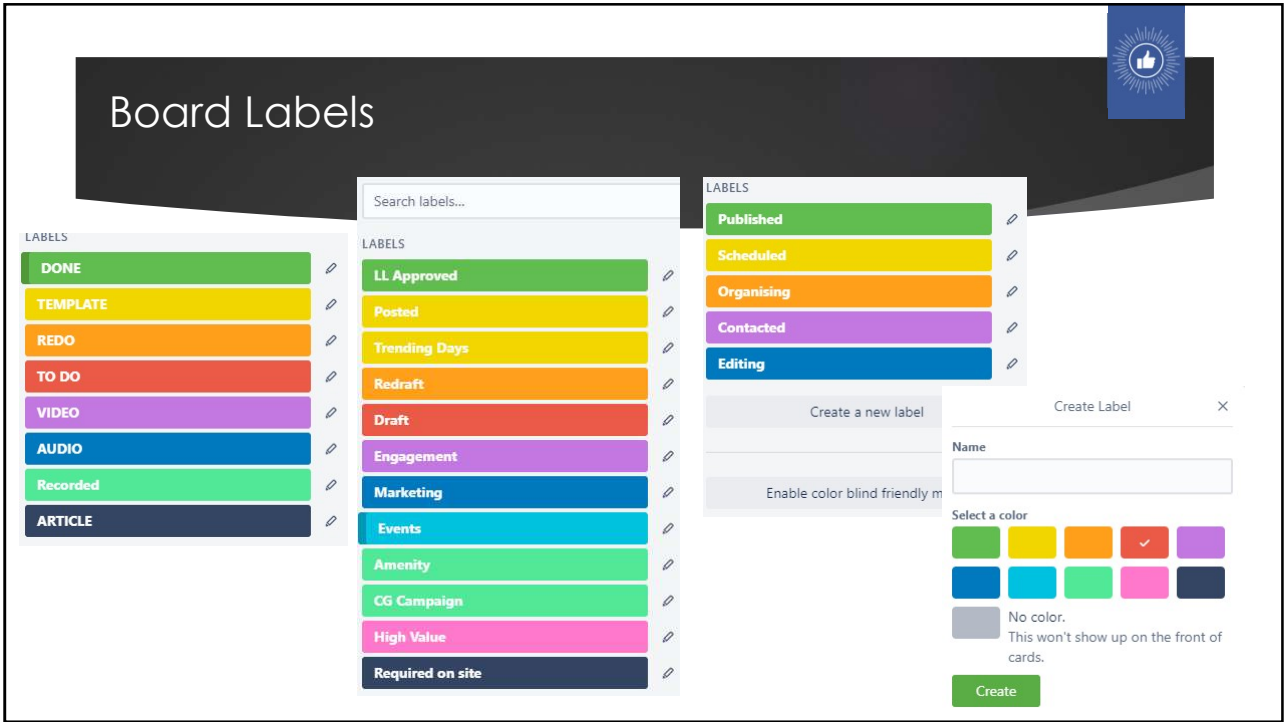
Board Labels

LABELS

DONE

TEMPLATE

REDO

TO DO

VIDEO

AUDIO

Recorded

ARTICLE

Search labels...

LABELS

LL Approved

Posted

Trending Days

Redraft

Draft

Engagement

Marketing

Events

Amenity

CG Campaign

High Value

Required on site

LABELS

Published

Scheduled

Organising

Contacted

Editing

Create a new label

Enable color blind friendly m

Create Label

Name

Select a color

No color.
This won't show up on the front of cards.

Create